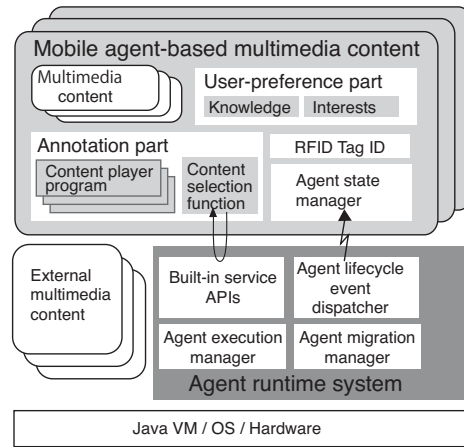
Mobile agent-based multimedia content

Multimedia content

User-preference part

Knowledge

Interests

Annotation part

Content player program

Content selection function

RFID Tag ID

Agent state manager

External multimedia content

Built-in service APIs

Agent lifecycle event dispatcher

Agent execution manager

Agent migration manager

Agent runtime system

Java VM / OS / Hardware